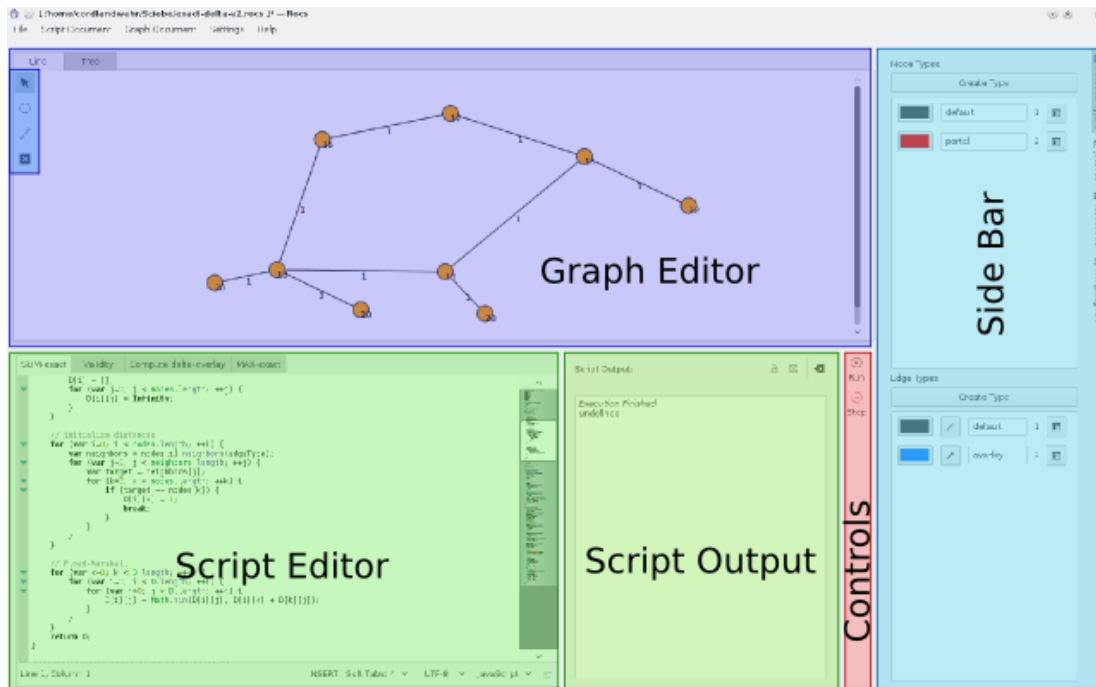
~/home/cordlandwehr/Sciebo/exact-delta-v2.rocs — Rocs

File Script Document Graph Document Settings Help

Line Free

Graph Editor

Side Bar

Node Types

Create Type

default 1

partcl 2

Edge types

Create Type

default 1

overlay 2

SUM-exact Validity Compute delta-overlay MAX-exact

D[i] = [];
for (var j=0; j < nodes.length; ++j) {
D[i][j] = Infinity;
}
}

// initialize distances
for (var i=0; i < nodes.length; ++i) {
var neighbors = nodes[i].neighbors(edgeType);
for (var j=0; j < neighbors.length; ++j) {
var target = neighbors[j];
for (k=0; k < nodes.length; ++k) {
if (target == nodes[k]) {
D[i][k] = 1;
break;
}
}
}
}

// Floyd-Warshall
for (var k=0; k < length; ++k) {
for (var i=0; i < length; ++i) {
for (var j=0; j < D.length; ++j) {
D[i][j] = Math.min(D[i][j], D[i][k] + D[k][j]);
}
}
}
return D;
}

Script Editor

Line 1, Column 1 INSERT Soft Tabs: 4 UTF-8 JavaScript

Script Output

Execution Finished
undefined

Script Output

Run
Stop

Controls